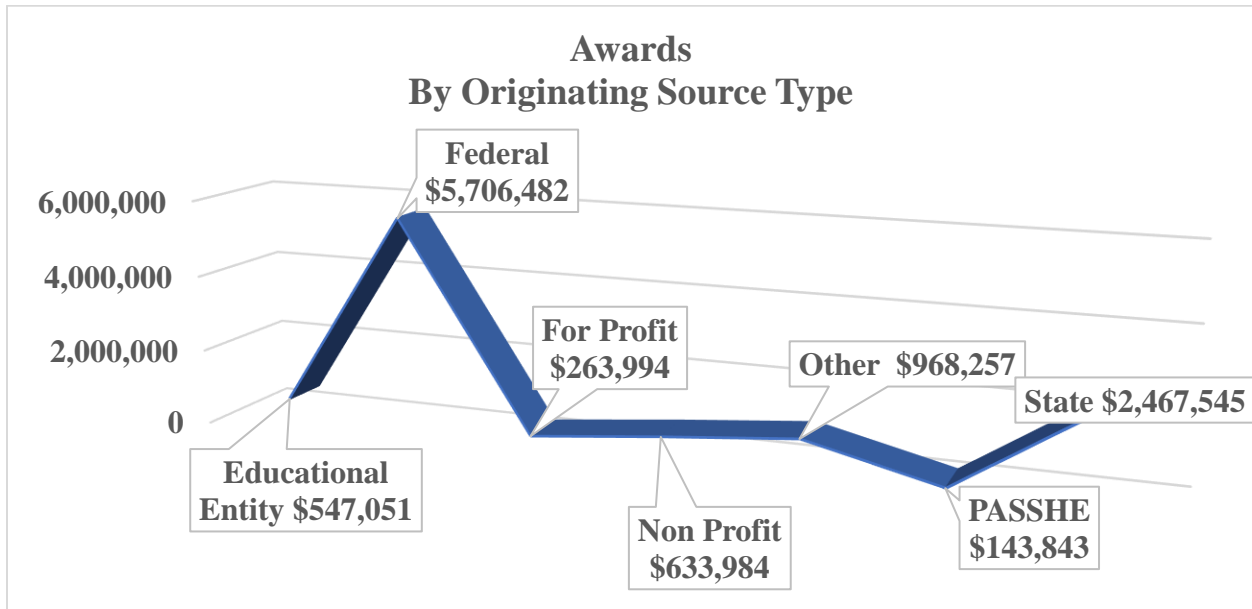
Awards
By Originating Source Type

6,000,000
4,000,000
2,000,000
0

Federal $5,706,482

For Profit $263,994

Other $968,257

State $2,467,545

Educational Entity $547,051

Non Profit $633,984

PASSHE $143,843